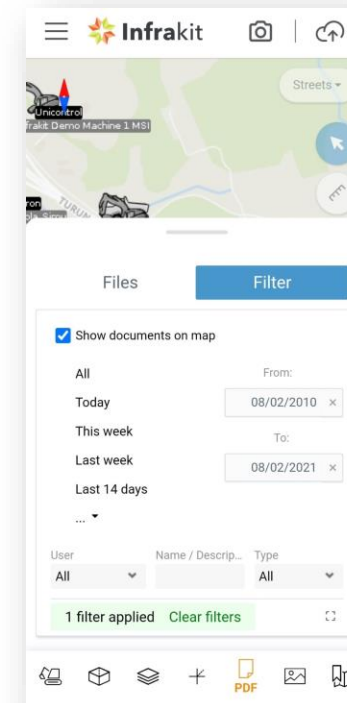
Infrakit

Streets

Unicontrol
rakit Demo Machine 1 MSI

TURUN

Files

Filter

Show documents on map

All

Today

This week

Last week

Last 14 days

...

From:

08/02/2010 ×

To:

08/02/2021 ×

User

All

Name / Descrip...

Type

All

1 filter applied Clear filters

PDF